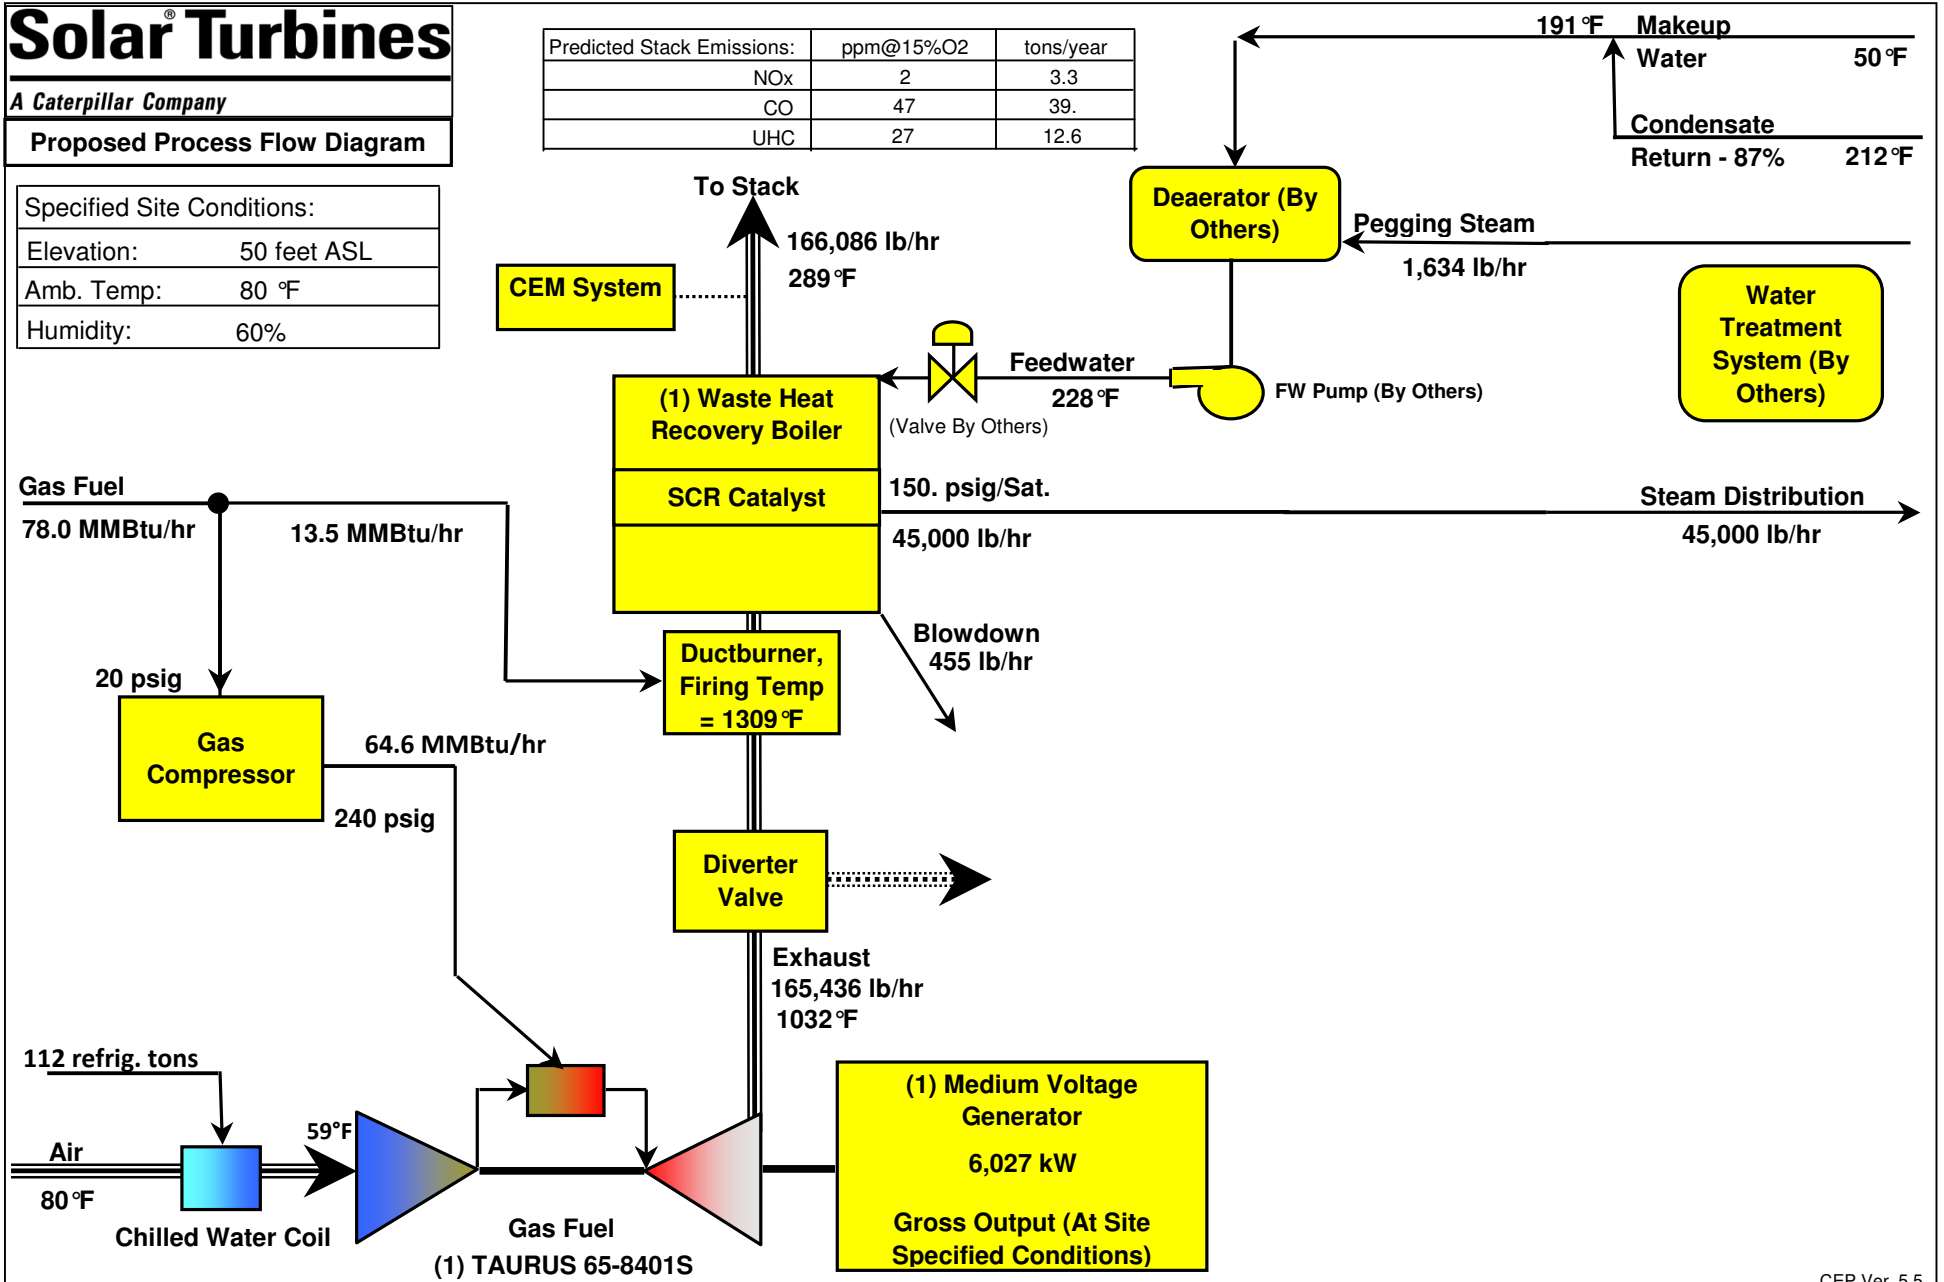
Solar® Turbines
A Caterpillar Company
Proposed Process Flow Diagram

| Predicted Stack Emissions: | ppm@15%O2 | tons/year |
|---|---|---|
| NOx | 2 | 3.3 |
| CO | 47 | 39. |
| UHC | 27 | 12.6 |

191°F Makeup Water 50°F
Condensate Return - 87% 212°F

| Specified Site Conditions: | |
|---|---|
| Elevation: | 50 feet ASL |
| Amb. Temp: | 80 °F |
| Humidity: | 60% |

To Stack
166,086 lb/hr
289°F
CEM System
Deaerator (By Others)
Pegging Steam
1,634 lb/hr
Water Treatment System (By Others)
Feedwater
228°F
(Valve By Others)
FW Pump (By Others)
(1) Waste Heat Recovery Boiler
SCR Catalyst
Gas Fuel
78.0 MMBtu/hr
13.5 MMBtu/hr
150. psig/Sat.
45,000 lb/hr
Steam Distribution
45,000 lb/hr
Blowdown
455 lb/hr
20 psig
Ductburner, Firing Temp = 1309°F
Gas Compressor
64.6 MMBtu/hr
240 psig
Diverter Valve
Exhaust
165,436 lb/hr
1032°F
112 refrig. tons
Air
80°F
59°F
Chilled Water Coil
Gas Fuel
(1) TAURUS 65-8401S
(1) Medium Voltage Generator
6,027 kW
Gross Output (At Site Specified Conditions)
CFP Ver. 5.5